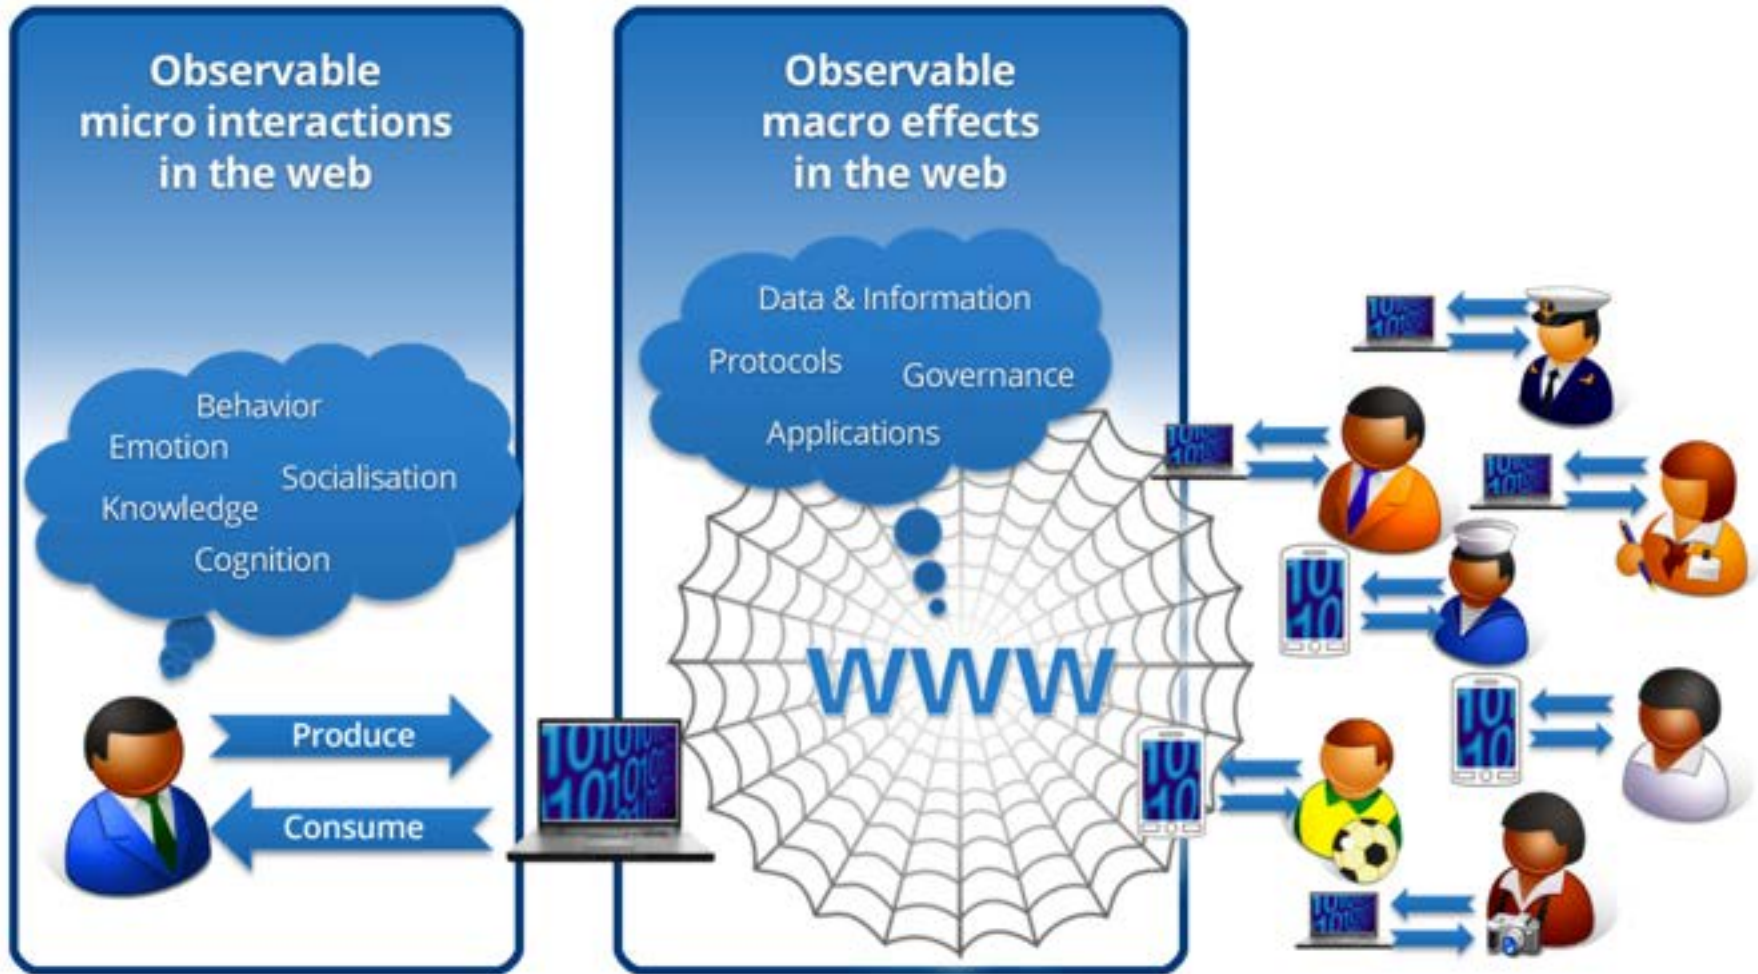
Observable micro interactions in the web

Behavior
Emotion
Socialisation
Knowledge
Cognition

Produce
Consume

Observable macro effects in the web

Data & Information
Protocols
Governance
Applications

WWW